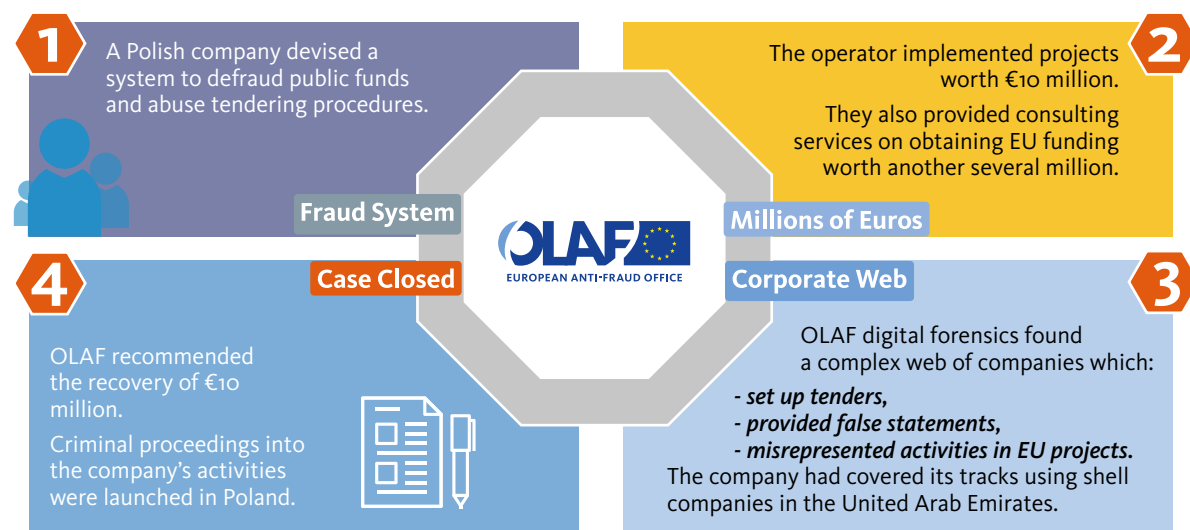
1

A Polish company devised a system to defraud public funds and abuse tendering procedures.

Fraud System

2

The operator implemented projects worth €10 million.

They also provided consulting services on obtaining EU funding worth another several million.

Millions of Euros

OLAF
EUROPEAN ANTI-FRAUD OFFICE

4

Case Closed

OLAF recommended the recovery of €10 million.

Criminal proceedings into the company's activities were launched in Poland.

3

Corporate Web

OLAF digital forensics found a complex web of companies which:

- set up tenders,
- provided false statements,
- misrepresented activities in EU projects.

The company had covered its tracks using shell companies in the United Arab Emirates.